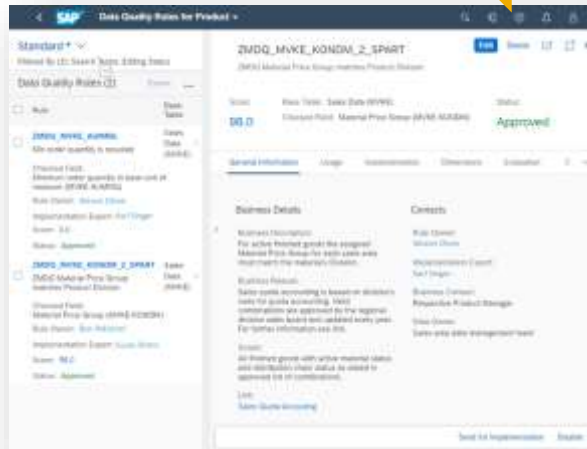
SAP Data Quality Rules for Product

Standard *
Filtered By (2): Search Terms, Editing Status

Data Quality Rules (2)

| Rule | Data Table |
|---|---|
| ZMDQ_MVKE_AUMNG<br>Min order quantity is recorded | Sales Data (MVKE) |
| ZMDQ_MVKE_KONDM_2_SPART<br>ZMDQ Material Price Group Indentifies Product Division | Sales Data (MVKE) |

Checked Field: Minimum order quantity in base unit of measure (MVKE-AUMNG)
Rule Owner: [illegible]
Implementation Expert: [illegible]
Score: 0.0
Status: Approved

Checked Field: Material Price Group (MVKE-KONDM)
Rule Owner: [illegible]
Implementation Expert: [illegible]
Score: 98.0
Status: Approved

ZMDQ_MVKE_KONDM_2_SPART
ZMDQ Material Price Group Indentifies Product Division

Edit Delete

Score: 98.0
Basis Table: Sales Data (MVKE)
Checked Field: Material Price Group (MVKE-KONDM)
Status: Approved

General Information Usage Implementation Dimensions Evaluation

Business Details

Business Description:
For active finished goods the assigned Material Price Group for each sales area must match the material's Division.

Business Reason:
Sales quote accounting is based on division's rules for quote accounting. Valid combinations are approved by the targeted division sales board and updated every year. For further information see link.

Scope:
All finished goods with active material status and distribution chain status as stated in approved list of combinations.

Link:
Sales Quote Accounting

Contacts

Rule Owner:
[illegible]

Implementation Expert:
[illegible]

Business Contact:
Respective Product Manager

Data Owner:
Sales area data management team

Send for Implementation Disable